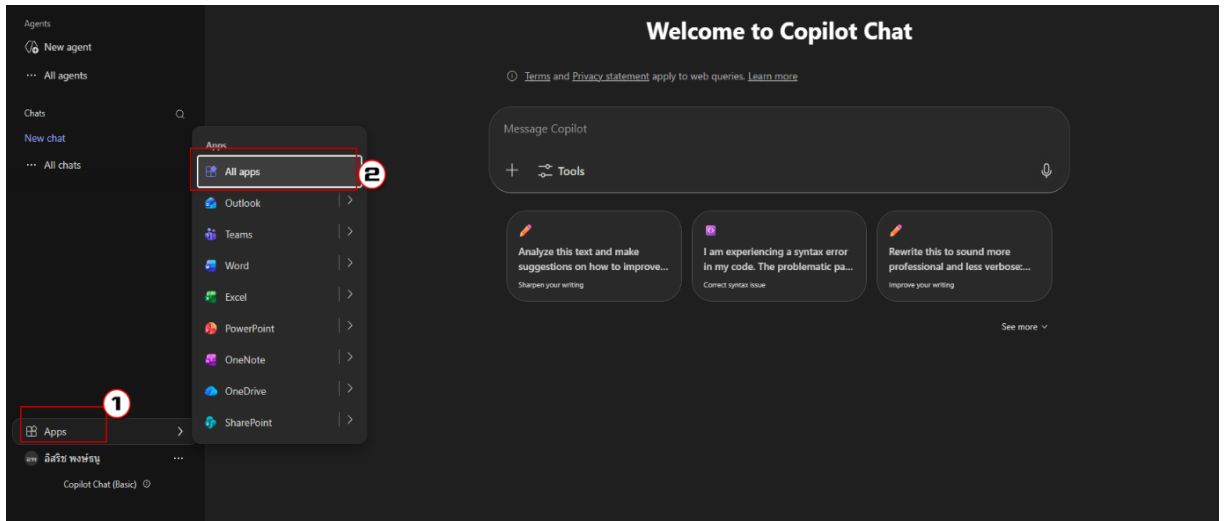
Agents

New agent

All agents

Chats

New chat

All chats

Apps

All apps

Outlook

Teams

Word

Excel

PowerPoint

OneNote

OneDrive

SharePoint

1

2

Apps

ลิสริช พงษ์ธนู

Copilot Chat (Basic)

Welcome to Copilot Chat

Terms and Privacy statement apply to web queries. Learn more

Message Copilot

Tools

Analyze this text and make suggestions on how to improve...
Sharpen your writing

I am experiencing a syntax error in my code. The problematic pa...
Correct syntax issue

Rewrite this to sound more professional and less verbose:...
Improve your writing

See more